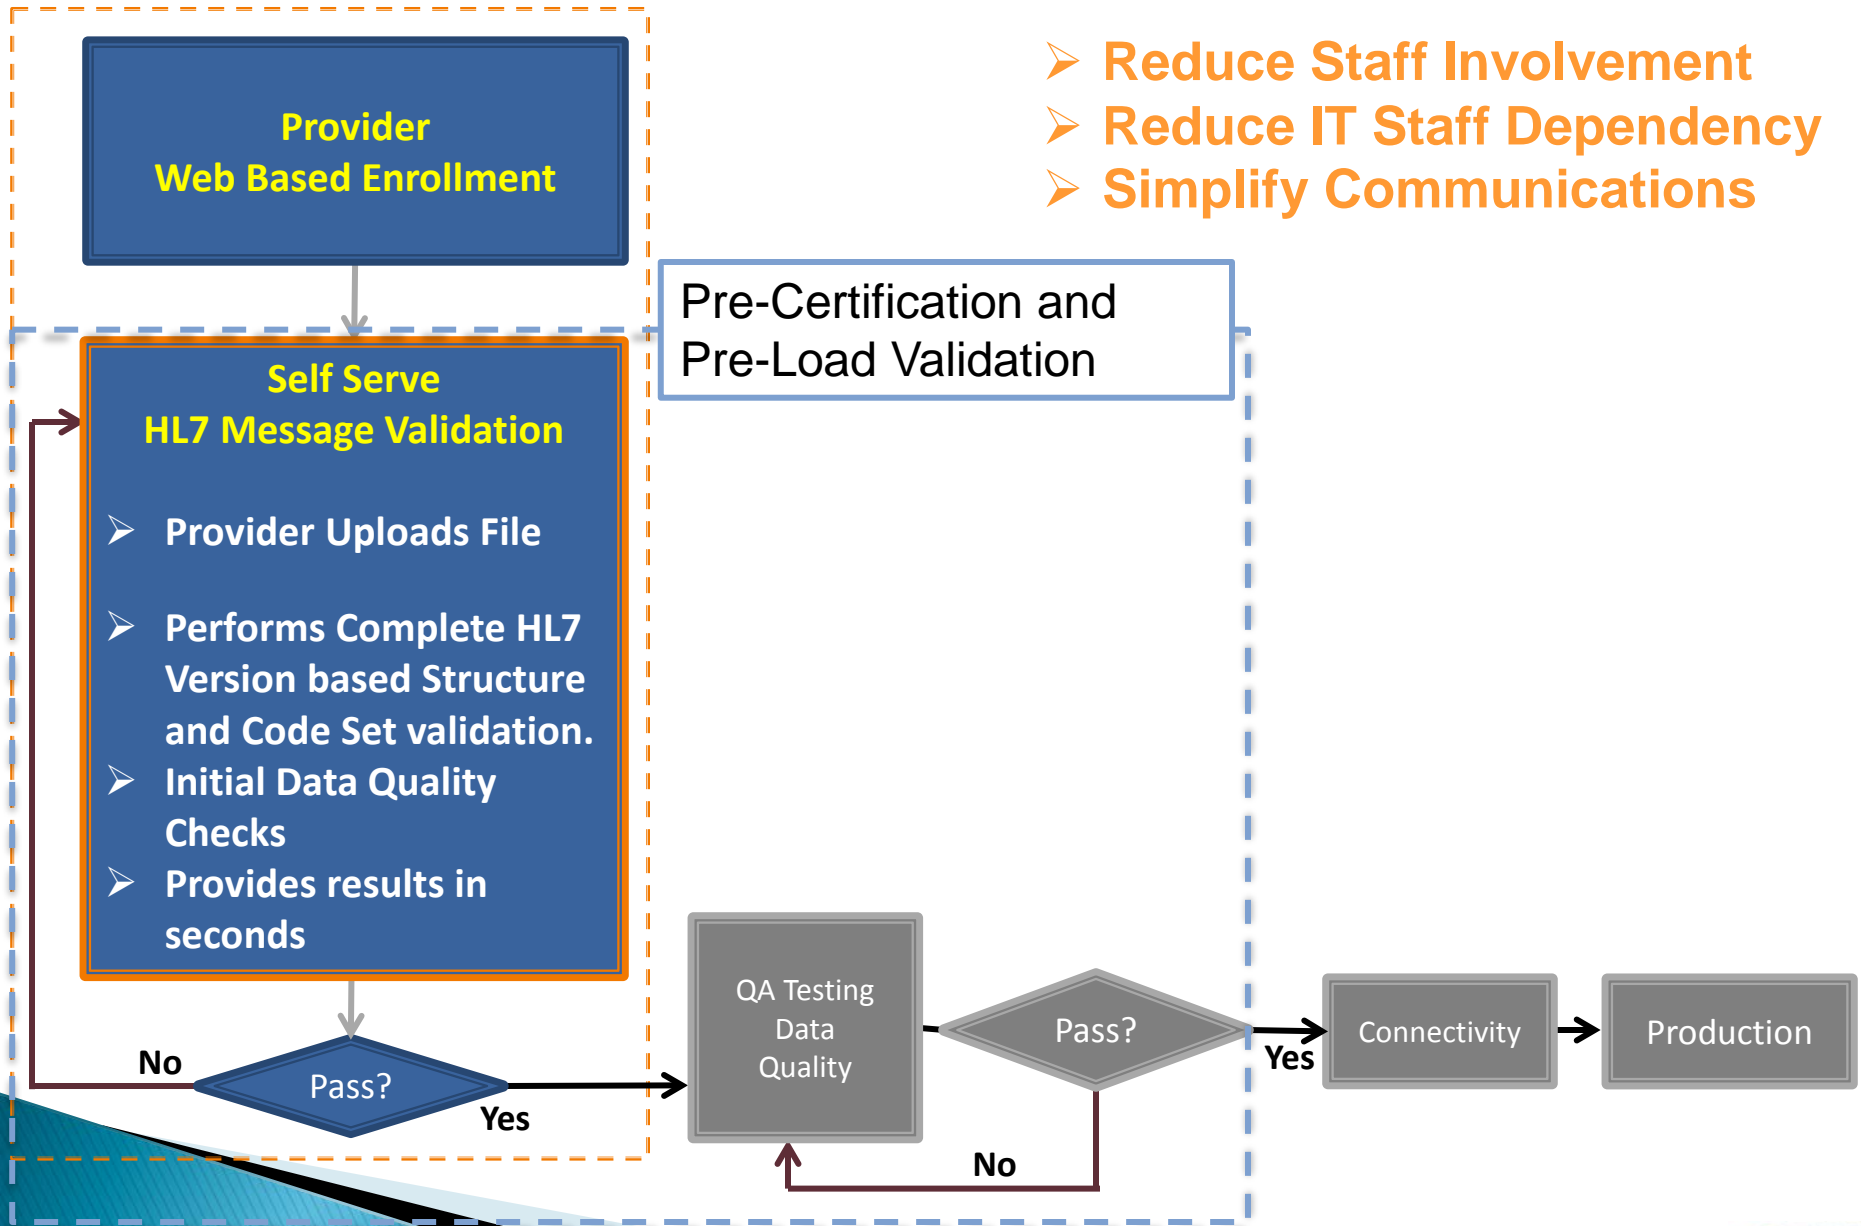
Provider
Web Based Enrollment

Reduce Staff Involvement
Reduce IT Staff Dependency
Simplify Communications

Pre-Certification and
Pre-Load Validation

Self Serve
HL7 Message Validation

Provider Uploads File

Performs Complete HL7 Version based Structure and Code Set validation.

Initial Data Quality Checks

Provides results in seconds

No

Pass?

Yes

QA Testing
Data
Quality

Pass?

No

Yes

Connectivity

Production